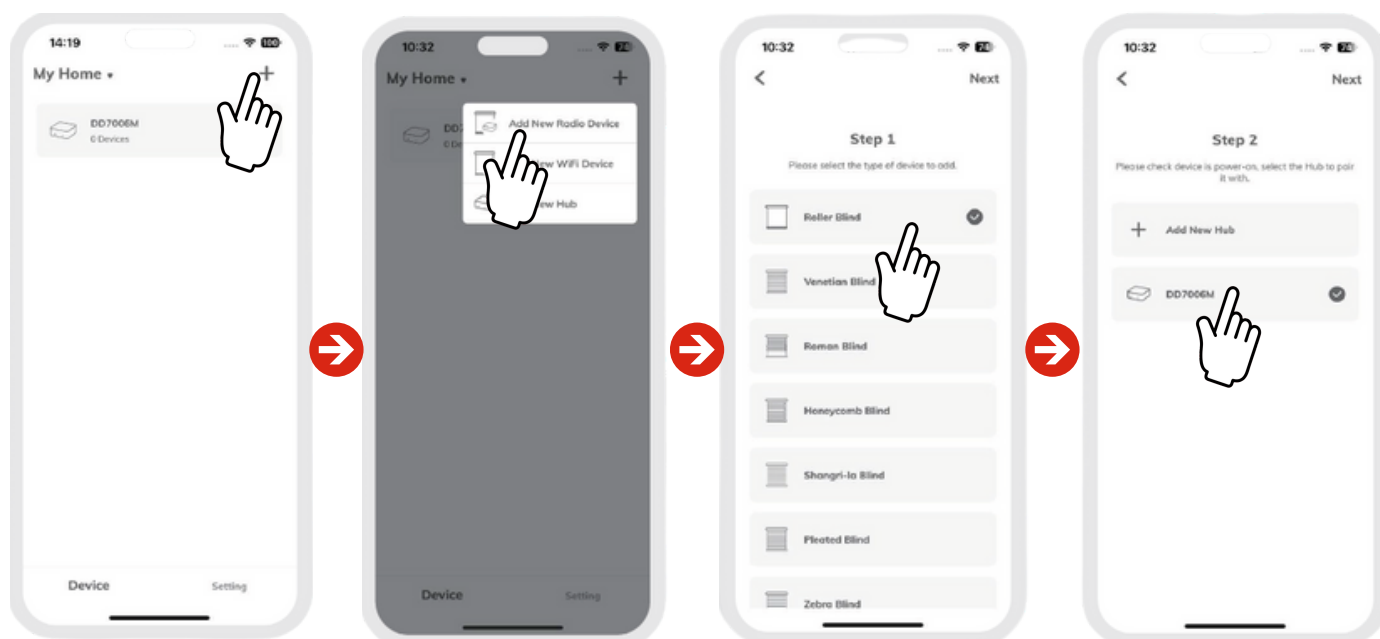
14:19
100
My Home ▾
+
DD7006M
0 Devices
Device
Setting

10:32
24
My Home ▾
+
DD7
0 De
Add New Radio Device
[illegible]ew WiFi Device
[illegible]ew Hub
Device
Setting

10:32
24
<
Next
Step 1
Please select the type of device to add.
Roller Blind
Venetian Blind
Roman Blind
Honeycomb Blind
Shangri-la Blind
Pleated Blind
Zebra Blind

10:32
24
<
Next
Step 2
Please check device is power-on, select the Hub to pair it with.
+ Add New Hub
DD7006M